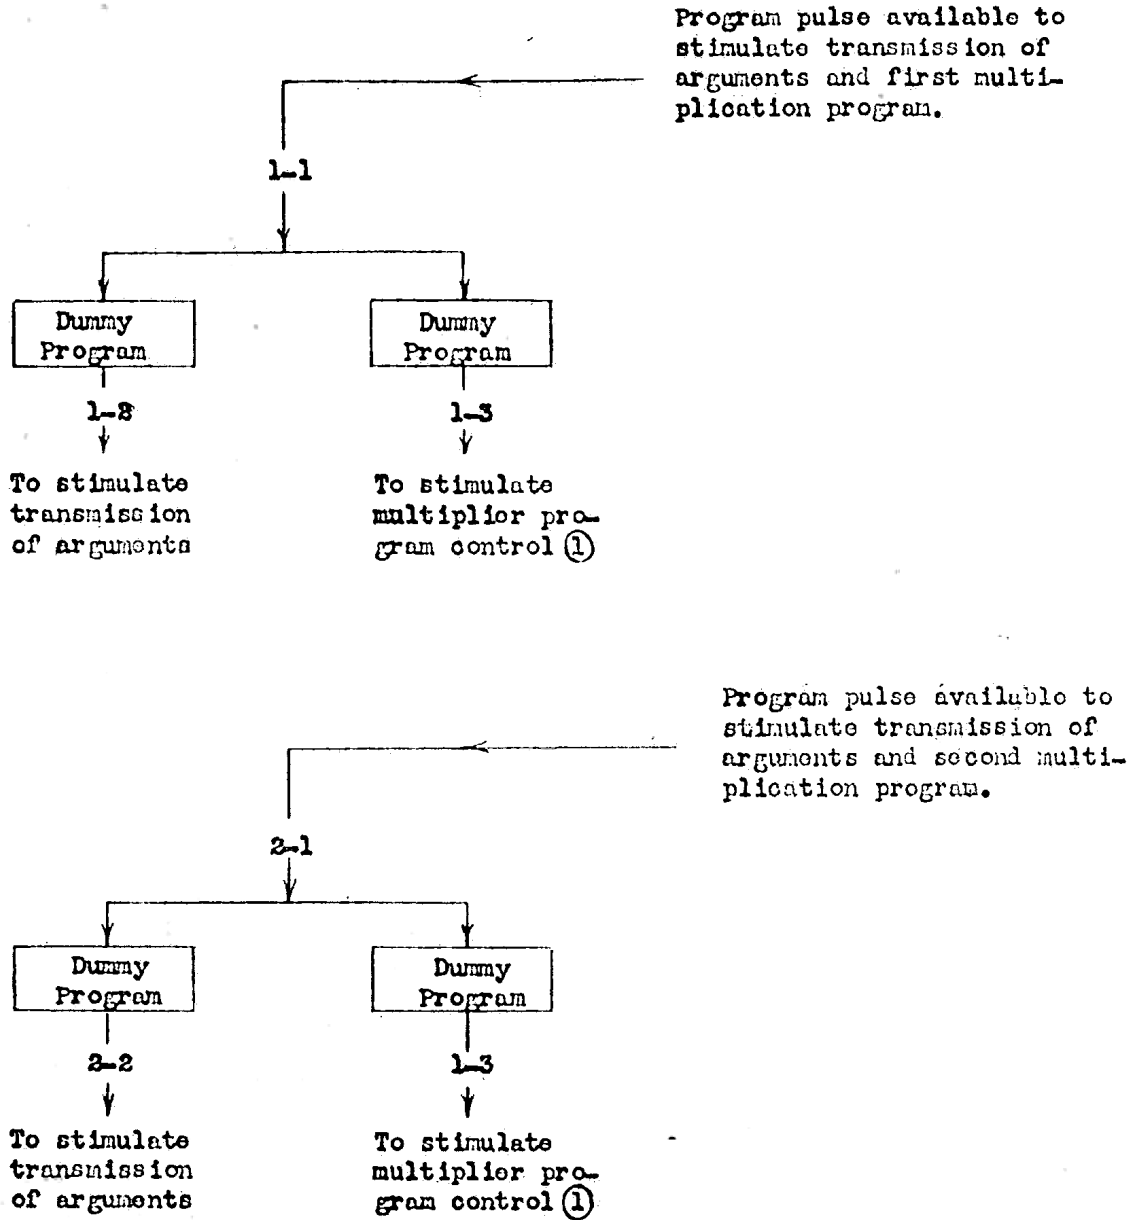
Program pulse available to stimulate transmission of arguments and first multiplication program.

1-1

Dummy Program

Dummy Program

1-2

1-3

To stimulate transmission of arguments

To stimulate multiplier program control ①

Program pulse available to stimulate transmission of arguments and second multiplication program.

2-1

Dummy Program

Dummy Program

2-2

1-3

To stimulate transmission of arguments

To stimulate multiplier program control ①